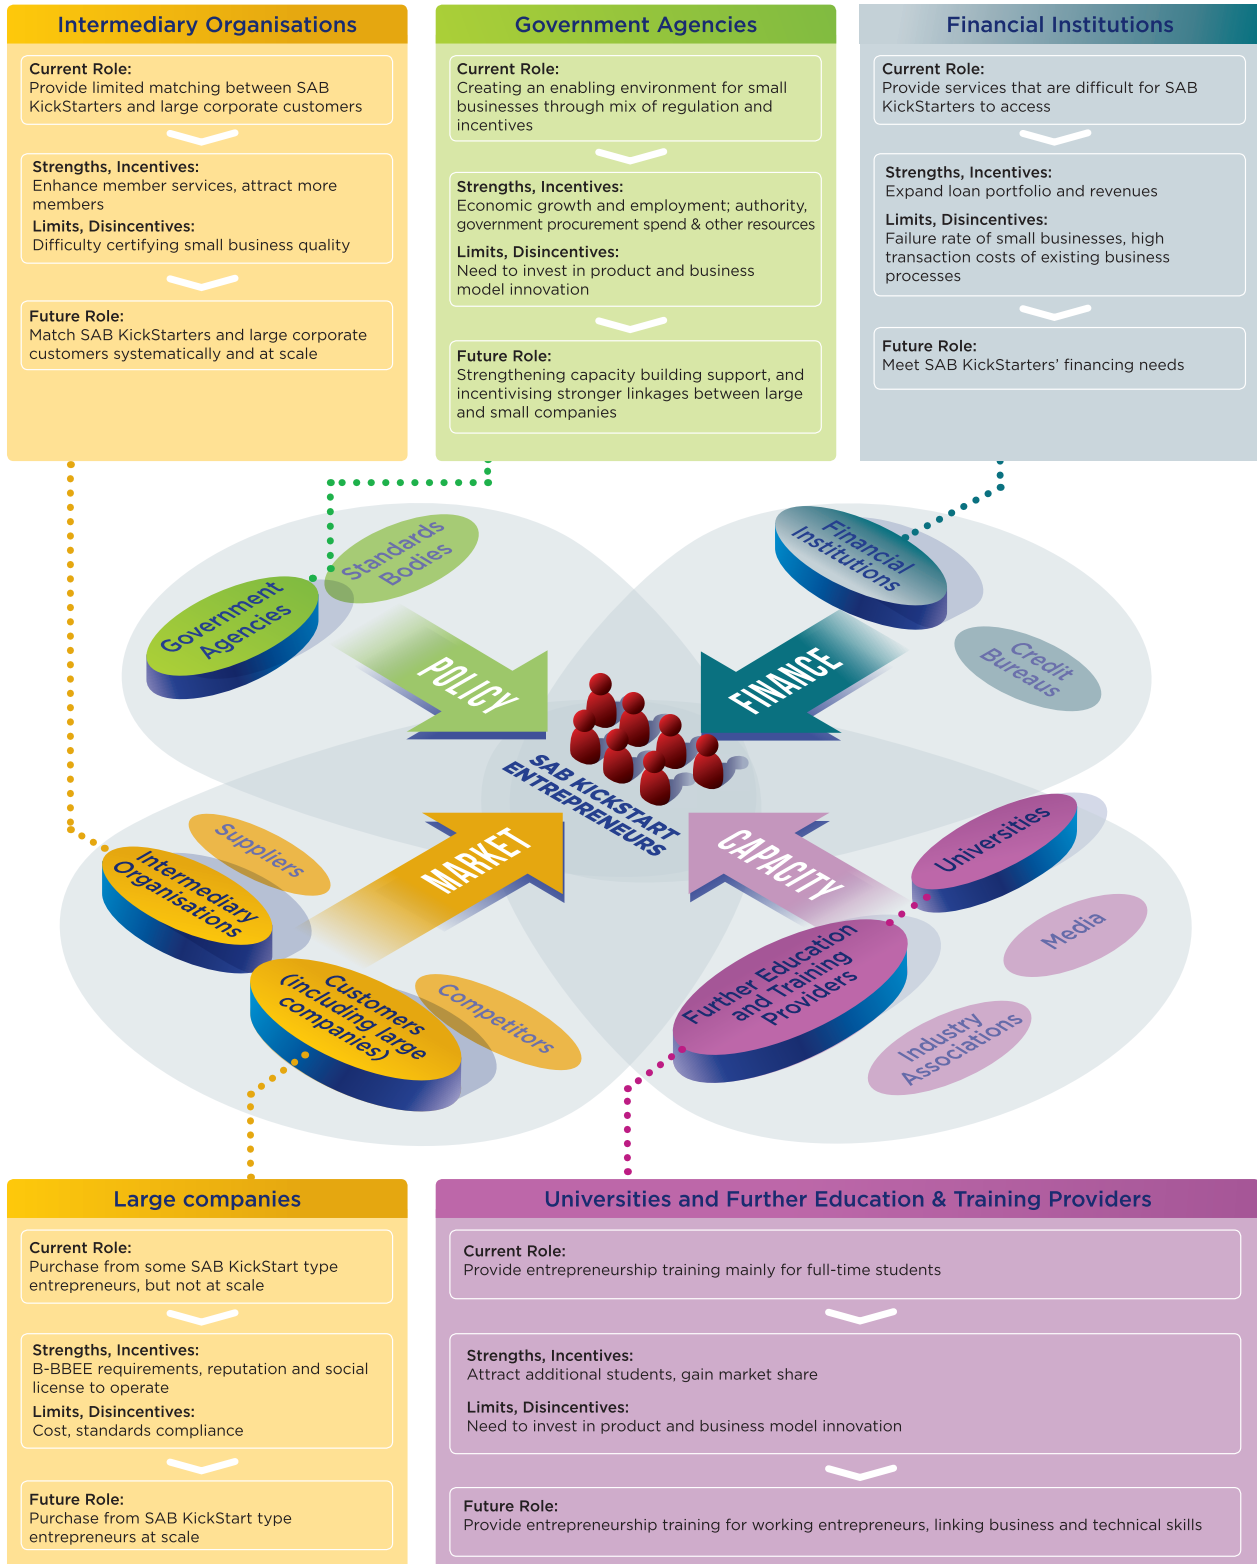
Intermediary Organisations

Current Role:
Provide limited matching between SAB KickStarters and large corporate customers

Strengths, Incentives:
Enhance member services, attract more members
Limits, Disincentives:
Difficulty certifying small business quality

Future Role:
Match SAB KickStarters and large corporate customers systematically and at scale

Government Agencies

Current Role:
Creating an enabling environment for small businesses through mix of regulation and incentives

Strengths, Incentives:
Economic growth and employment; authority, government procurement spend & other resources
Limits, Disincentives:
Need to invest in product and business model innovation

Future Role:
Strengthening capacity building support, and incentivising stronger linkages between large and small companies

Financial Institutions

Current Role:
Provide services that are difficult for SAB KickStarters to access

Strengths, Incentives:
Expand loan portfolio and revenues
Limits, Disincentives:
Failure rate of small businesses, high transaction costs of existing business processes

Future Role:
Meet SAB KickStarters' financing needs

Standards Bodies
Government Agencies
Financial Institutions
Credit Bureaus
POLICY
FINANCE
SAB KICKSTART ENTREPRENEURS
MARKET
CAPACITY
Suppliers
Intermediary Organisations
Universities
Media
Customers (including large companies)
Competitors
Further Education and Training Providers
Industry Associations

Large companies

Current Role:
Purchase from some SAB KickStart type entrepreneurs, but not at scale

Strengths, Incentives:
B-BBEE requirements, reputation and social license to operate
Limits, Disincentives:
Cost, standards compliance

Future Role:
Purchase from SAB KickStart type entrepreneurs at scale

Universities and Further Education & Training Providers

Current Role:
Provide entrepreneurship training mainly for full-time students

Strengths, Incentives:
Attract additional students, gain market share
Limits, Disincentives:
Need to invest in product and business model innovation

Future Role:
Provide entrepreneurship training for working entrepreneurs, linking business and technical skills